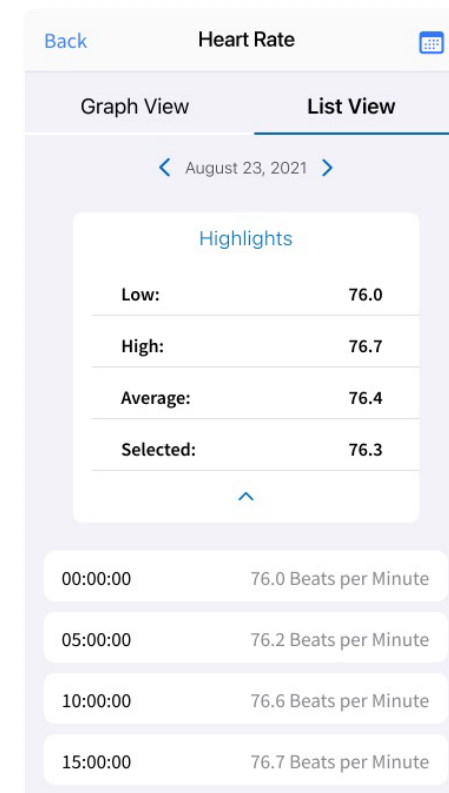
Back Heart Rate

Graph View List View

August 23, 2021

Highlights

| | |
|---|---|
| Low: | 76.0 |
| High: | 76.7 |
| Average: | 76.4 |
| Selected: | 76.3 |

| | |
|---|---|
| 00:00:00 | 76.0 Beats per Minute |
| 05:00:00 | 76.2 Beats per Minute |
| 10:00:00 | 76.6 Beats per Minute |
| 15:00:00 | 76.7 Beats per Minute |